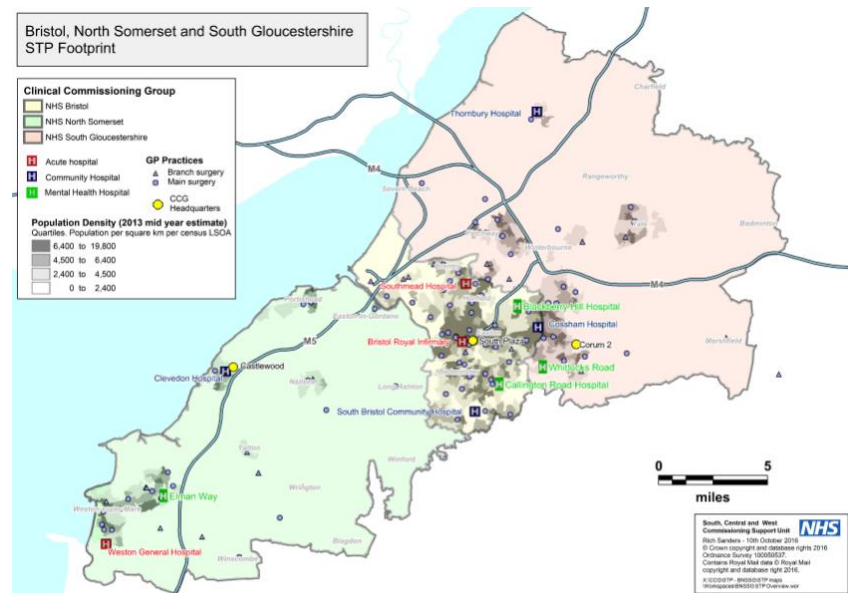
Bristol, North Somerset and South Gloucestershire STP Footprint

Clinical Commissioning Group
NHS Bristol
NHS North Somerset
NHS South Gloucestershire

H Acute hospital
H Community Hospital
H Mental Health Hospital

GP Practices
Branch surgery
Main surgery
CCG Headquarters

Population Density (2013 mid year estimate)
Quartiles. Population per square km per census LSOA
6,400 to 19,800
4,500 to 6,400
2,400 to 4,500
0 to 2,400

Charfield
Thornbury Hospital
M4
Severn Beach
Rangeworthy
Winterbourne
Yate
M4
Southmead Hospital
Blackberry Hill Hospital
Cossham Hospital
Portishead
Easton-in-Gordano
M5
Bristol Royal Infirmary
South Plaza
Corum 2
Castlewood
Whitchurch Road
Marshfield
Clevedon Hospital
Nailsea
Long Ashton
Callington Road Hospital
South Bristol Community Hospital
Yatton
Winford
Elm Way
Weston-super-Mare
Wrington
Weston General Hospital
Blagdon
Winscombe

0 5
miles

South, Central and West Commissioning Support Unit NHS
Rich Sanders - 10th October 2016
© Crown copyright and database rights 2016 Ordnance Survey 100050537.
Contains Royal Mail data © Royal Mail copyright and database right 2016.
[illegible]